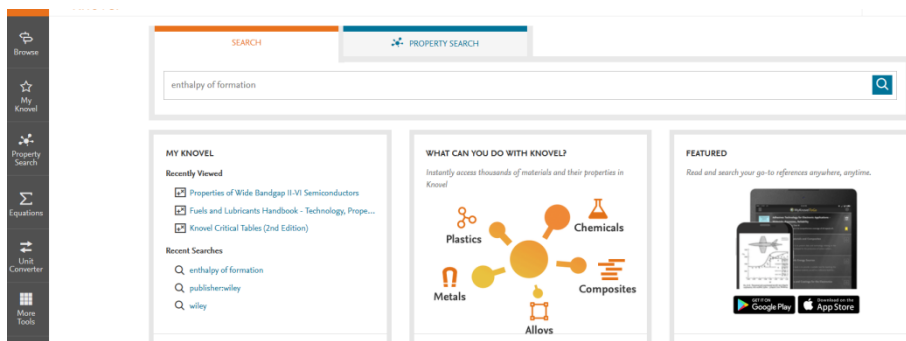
Browse

My Knovel

Property Search

Equations

Unit Converter

More Tools

SEARCH

PROPERTY SEARCH

enthalpy of formation

MY KNOVEL

Recently Viewed

Properties of Wide Bandgap II-VI Semiconductors

Fuels and Lubricants Handbook - Technology, Prope...

Knovel Critical Tables (2nd Edition)

Recent Searches

enthalpy of formation

publisher:wiley

wiley

WHAT CAN YOU DO WITH KNOVEL?

Instantly access thousands of materials and their properties in Knovel

Plastics

Chemicals

Metals

Composites

Alloys

FEATURED

Read and search your go-to references anywhere, anytime.

GET IT ON Google Play

Download on the App Store